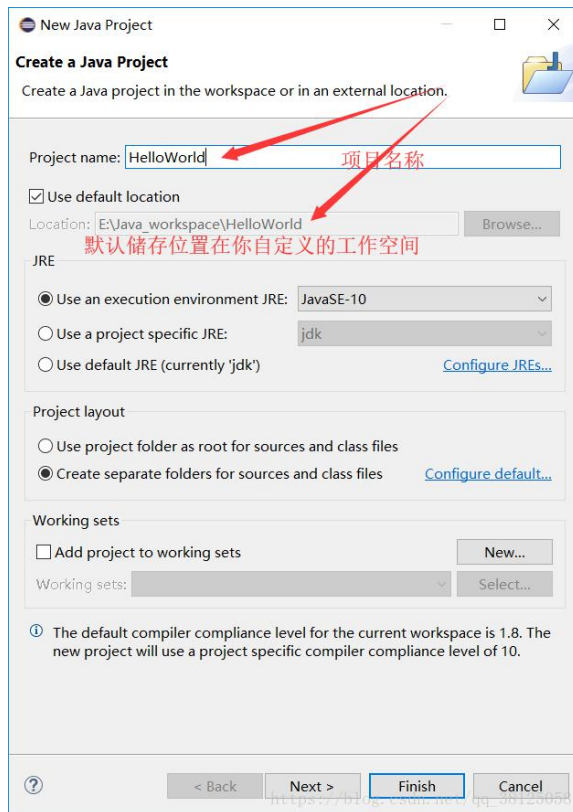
New Java Project

Create a Java Project

Create a Java project in the workspace or in an external location.

Project name: HelloWorld

项目名称

Use default location

Location: E:\Java_workspace\HelloWorld

Browse...

默认储存位置在你自定义的工作空间

JRE

Use an execution environment JRE: JavaSE-10

Use a project specific JRE: jdk

Use default JRE (currently 'jdk')

Configure JREs...

Project layout

Use project folder as root for sources and class files

Create separate folders for sources and class files

Configure default...

Working sets

Add project to working sets

New...

Working sets:

Select...

The default compiler compliance level for the current workspace is 1.8. The new project will use a project specific compiler compliance level of 10.

?

< Back

Next >

Finish

Cancel

https://blog.csdn.net/qq_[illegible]